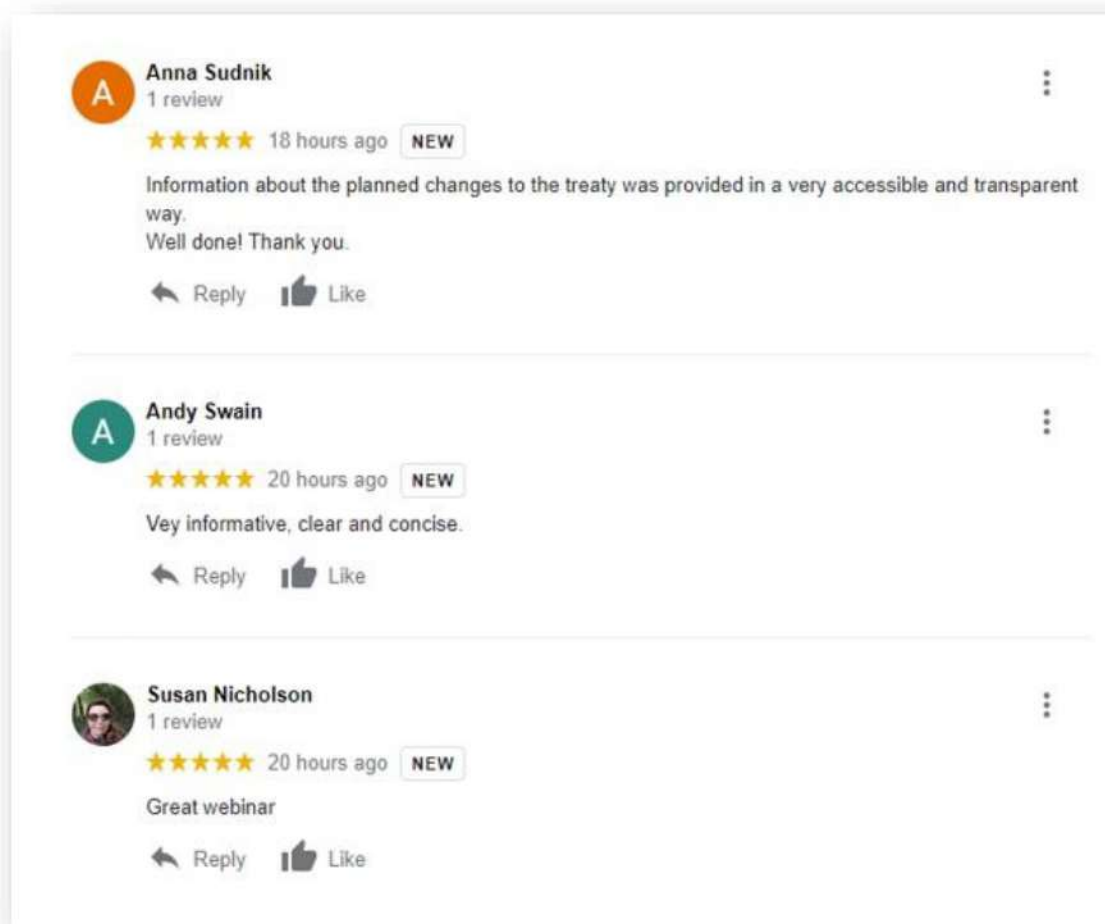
A

Anna Sudnik
1 review

★★★★★ 18 hours ago NEW

Information about the planned changes to the treaty was provided in a very accessible and transparent way.
Well done! Thank you.

Reply Like

A

Andy Swain
1 review

★★★★★ 20 hours ago NEW

Vey informative, clear and concise.

Reply Like

Susan Nicholson
1 review

★★★★★ 20 hours ago NEW

Great webinar

Reply Like